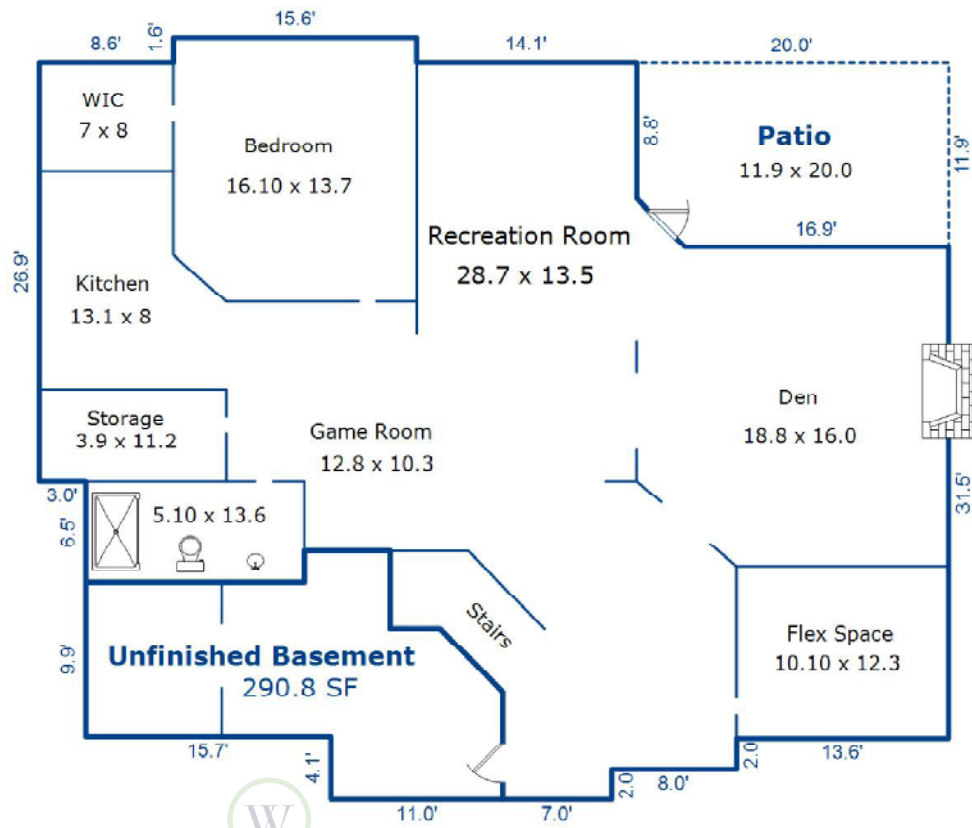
15.6'

8.6'

1.6'

14.1'

20.0'

WIC
7 x 8

Bedroom
16.10 x 13.7

8.8'

Patio
11.9 x 20.0

11.9'

Recreation Room
28.7 x 13.5

16.9'

26.9'

Kitchen
13.1 x 8

Den
18.8 x 16.0

Storage
3.9 x 11.2

Game Room
12.8 x 10.3

3.0'

6.5'

5.10 x 13.6

31.5'

Stairs

Flex Space
10.10 x 12.3

9.9'

Unfinished Basement
290.8 SF

15.7'

4.1'

2.0

13.6'

2.0

8.0'

11.0'

7.0'

W